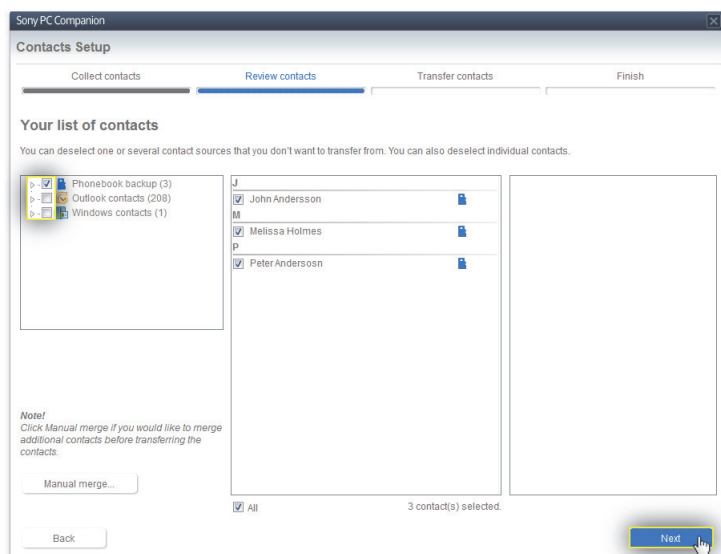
Sony PC Companion

Contacts Setup

Collect contacts
Review contacts
Transfer contacts
Finish

Your list of contacts

You can deselect one or several contact sources that you don't want to transfer from. You can also deselect individual contacts.

Phonebook backup (3)
Outlook contacts (208)
Windows contacts (1)

J
John Andersson
M
Melissa Holmes
P
Peter Andersosn

Note!
Click Manual merge if you would like to merge additional contacts before transferring the contacts.

Manual merge...

All

3 contact(s) selected.

Back

Next